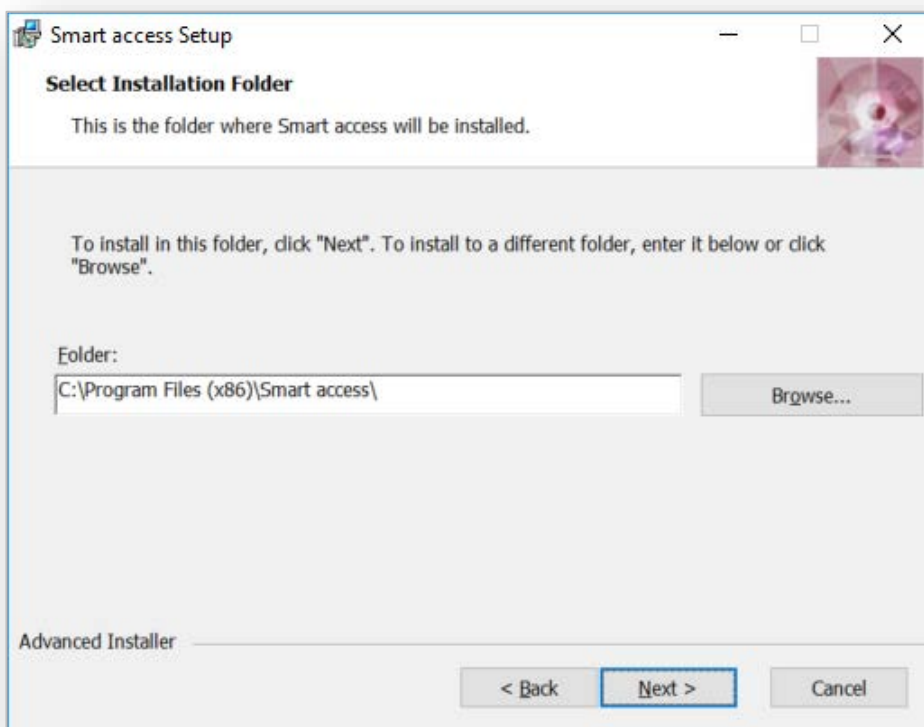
Smart access Setup

Select Installation Folder

This is the folder where Smart access will be installed.

To install in this folder, click "Next". To install to a different folder, enter it below or click "Browse".

Folder:

C:\Program Files (x86)\Smart access\

Browse...

Advanced Installer

< Back

Next >

Cancel